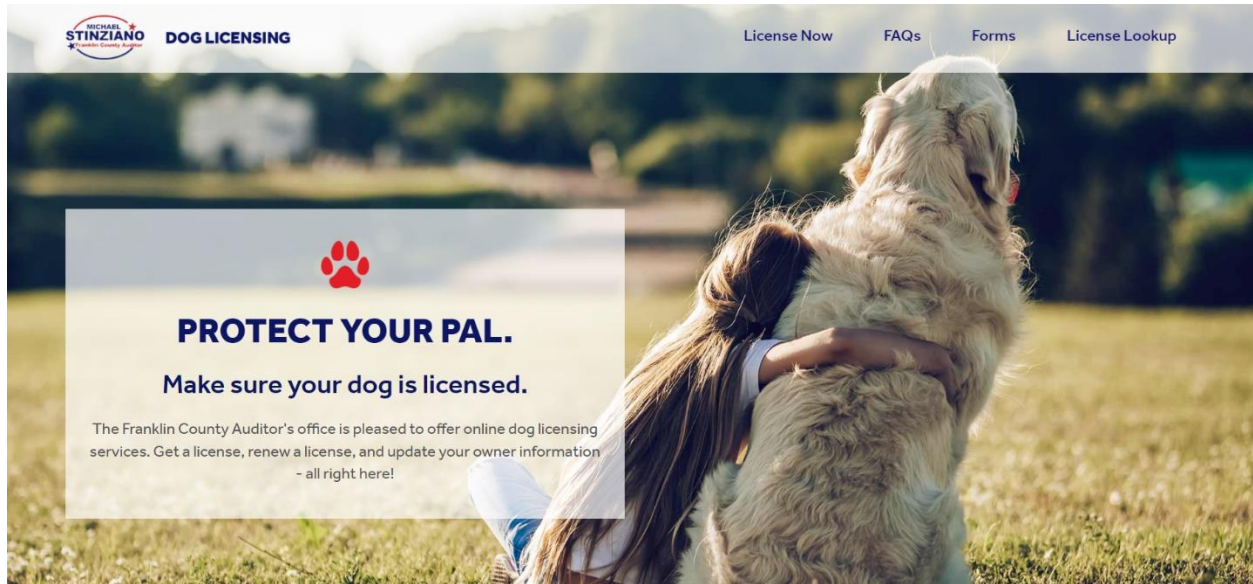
MICHAEL
STINZIANO
Franklin County Auditor

DOG LICENSING

License Now FAQs Forms License Lookup

PROTECT YOUR PAL.

Make sure your dog is licensed.

The Franklin County Auditor's office is pleased to offer online dog licensing services. Get a license, renew a license, and update your owner information - all right here!